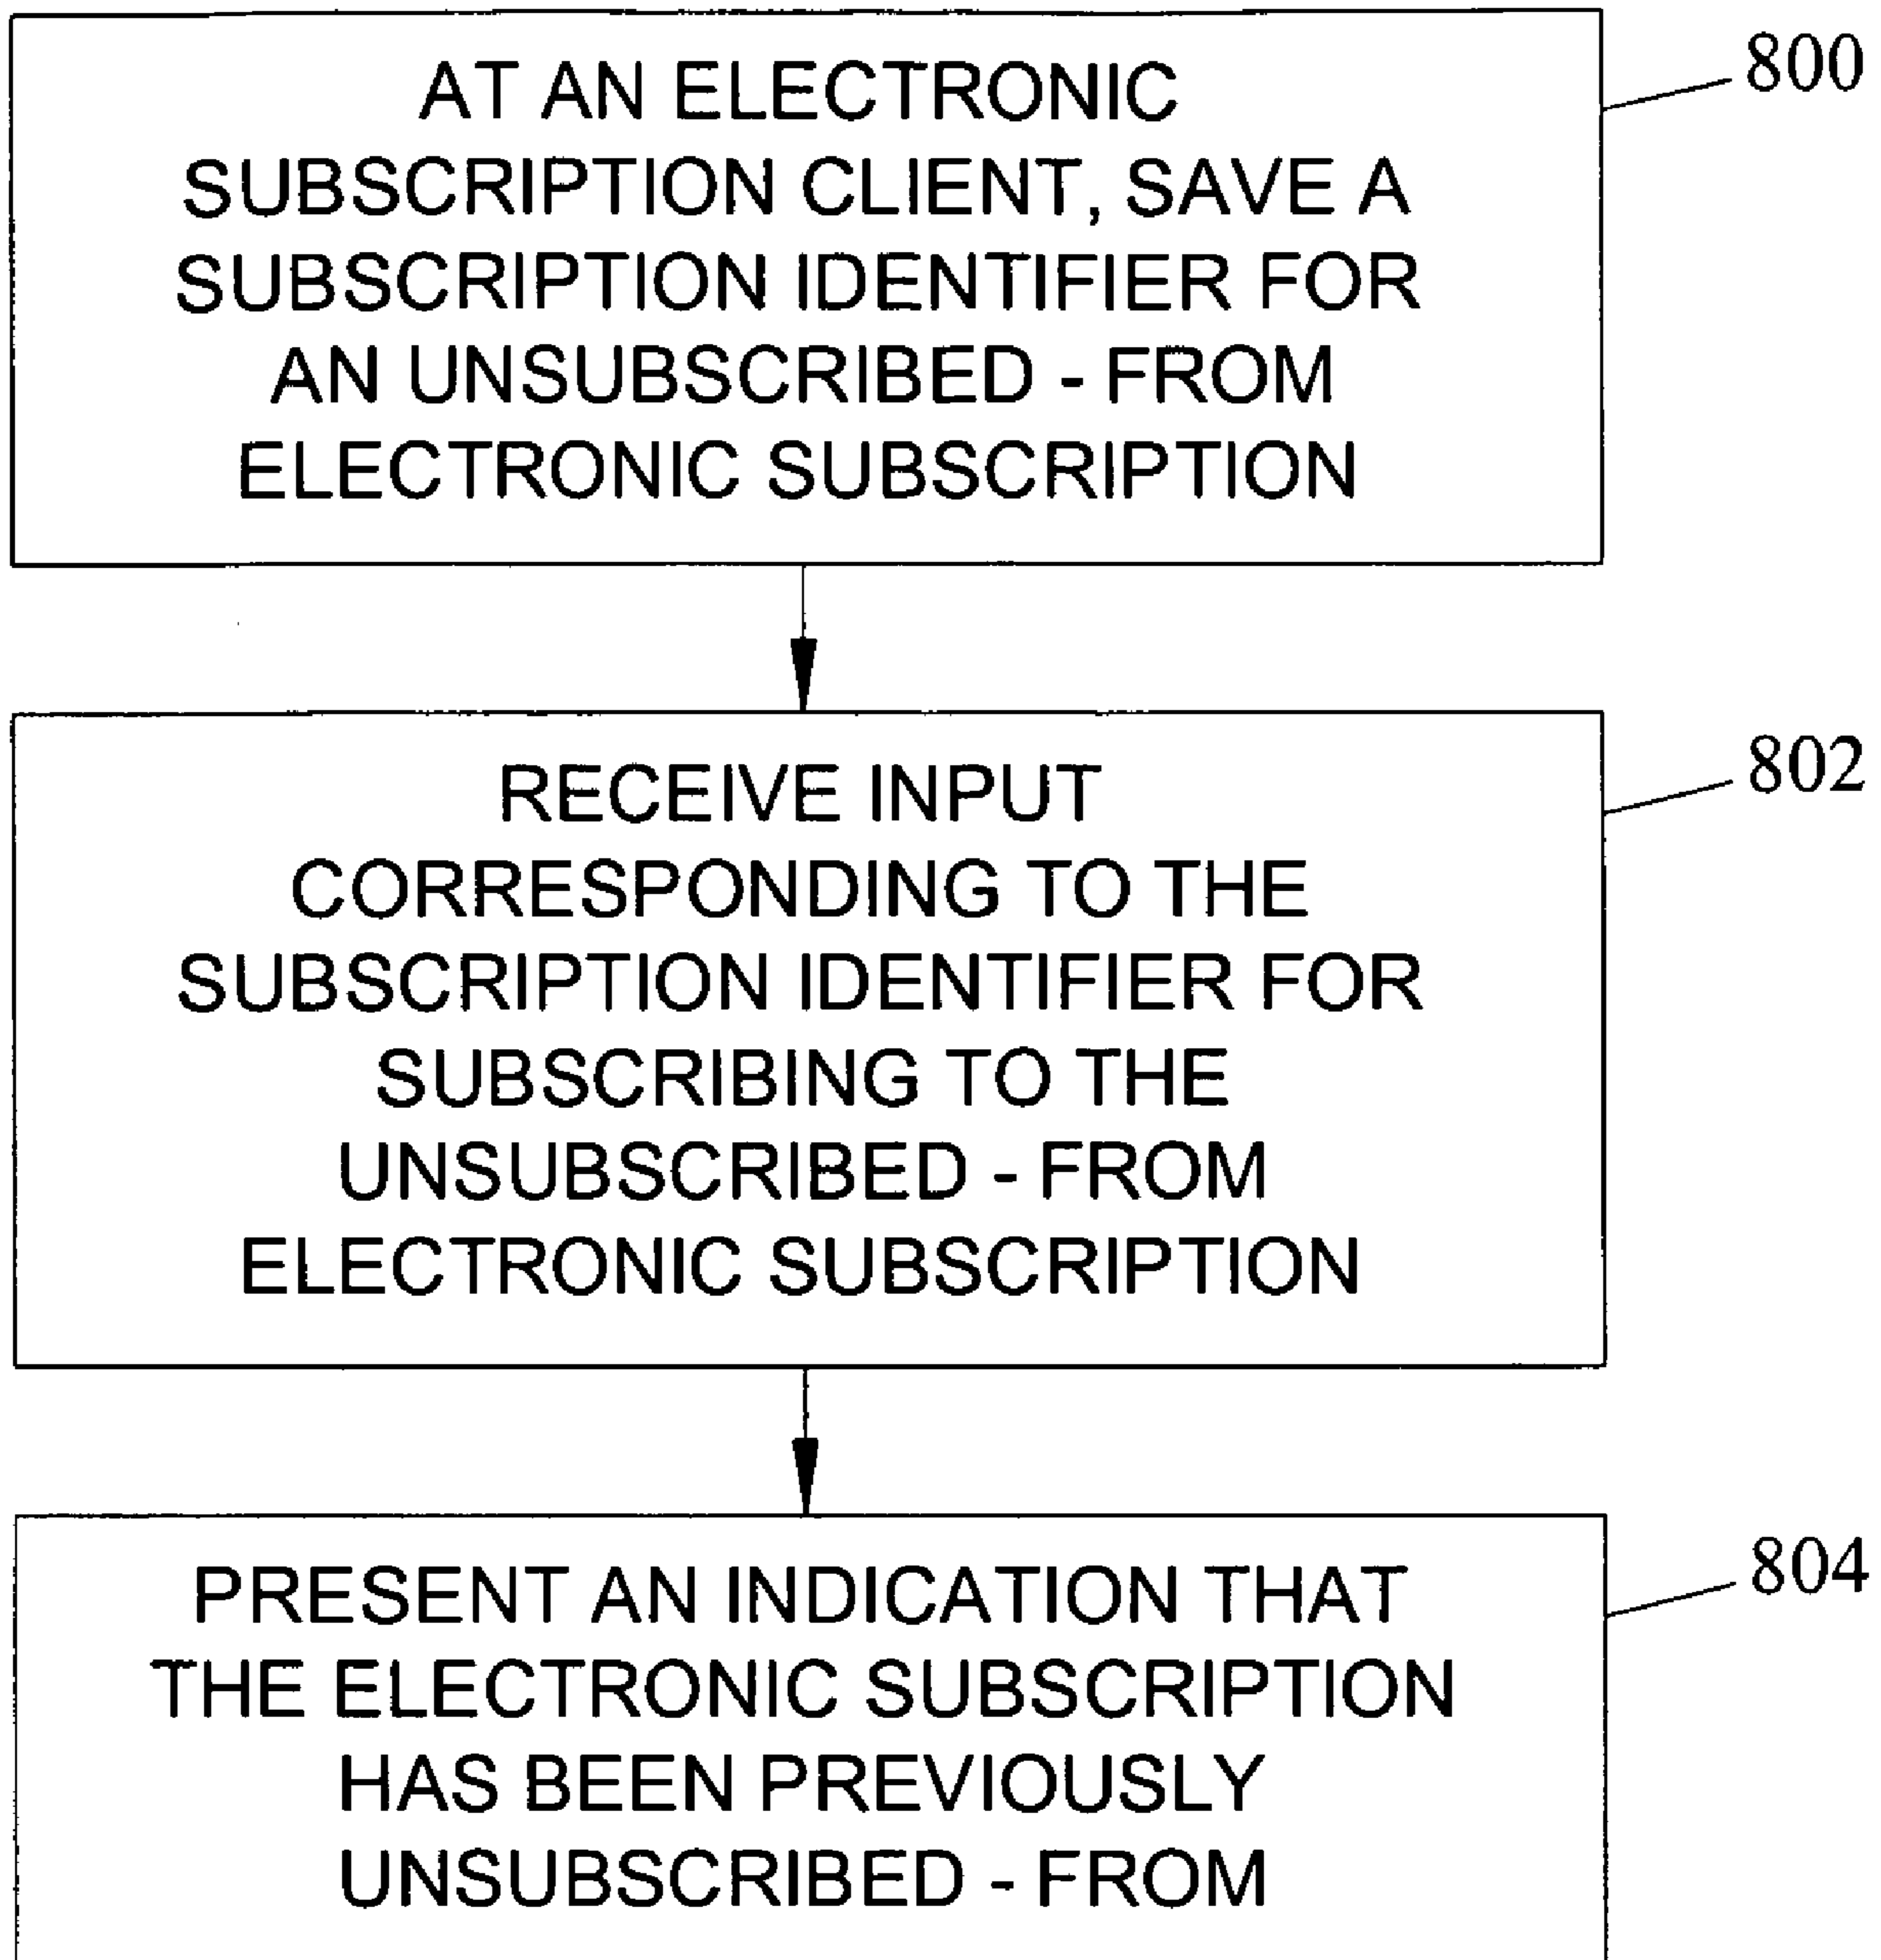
AT AN ELECTRONIC SUBSCRIPTION CLIENT, SAVE A SUBSCRIPTION IDENTIFIER FOR AN UNSUBSCRIBED - FROM ELECTRONIC SUBSCRIPTION

800

RECEIVE INPUT CORRESPONDING TO THE SUBSCRIPTION IDENTIFIER FOR SUBSCRIBING TO THE UNSUBSCRIBED - FROM ELECTRONIC SUBSCRIPTION

802

PRESENT AN INDICATION THAT THE ELECTRONIC SUBSCRIPTION HAS BEEN PREVIOUSLY UNSUBSCRIBED - FROM

804